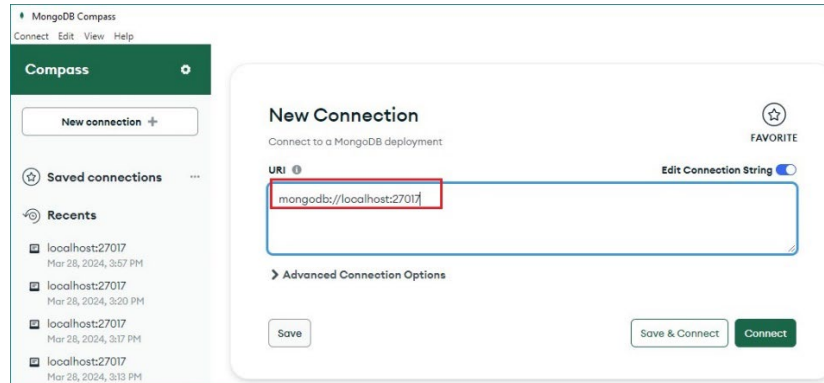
MongoDB Compass
Connect Edit View Help

Compass

New connection +

Saved connections ···

Recents

localhost:27017
Mar 28, 2024, 3:57 PM

localhost:27017
Mar 28, 2024, 3:20 PM

localhost:27017
Mar 28, 2024, 3:17 PM

localhost:27017
Mar 28, 2024, 3:13 PM

New Connection

Connect to a MongoDB deployment

FAVORITE

URI

Edit Connection String

mongodb://localhost:27017

> Advanced Connection Options

Save

Save & Connect

Connect